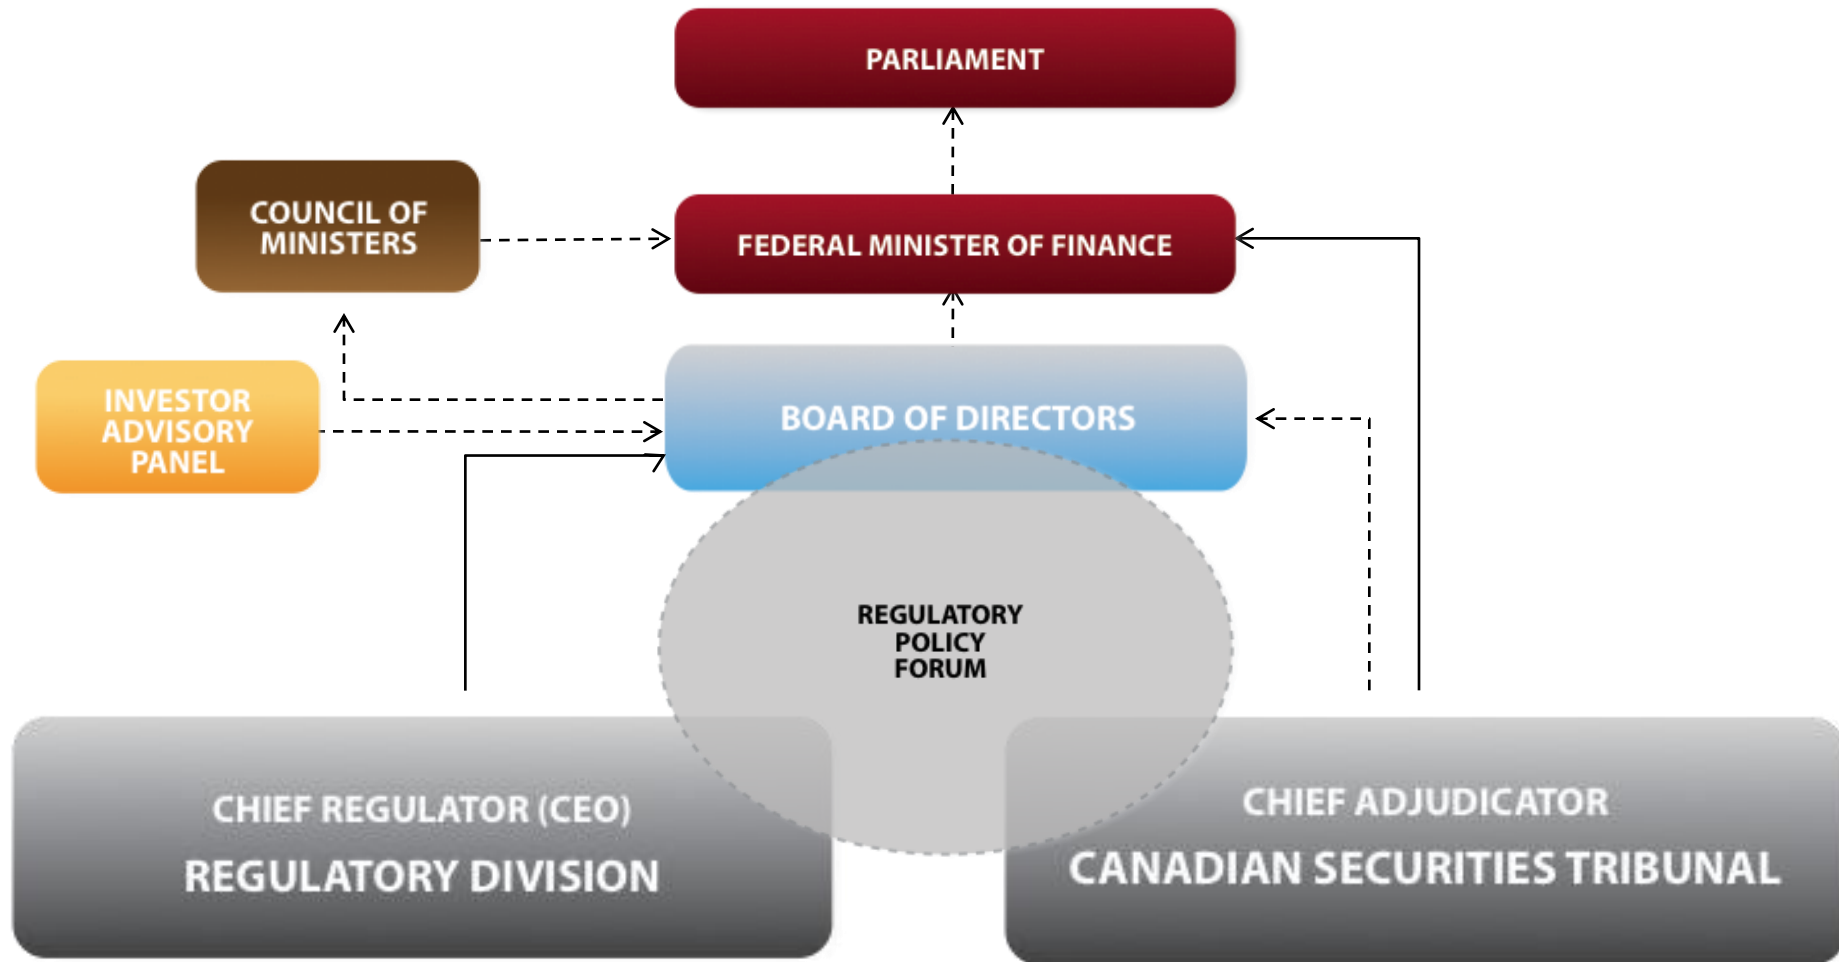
PARLIAMENT

COUNCIL OF MINISTERS

FEDERAL MINISTER OF FINANCE

INVESTOR ADVISORY PANEL

BOARD OF DIRECTORS

REGULATORY POLICY FORUM

CHIEF REGULATOR (CEO)
REGULATORY DIVISION

CHIEF ADJUDICATOR
CANADIAN SECURITIES TRIBUNAL